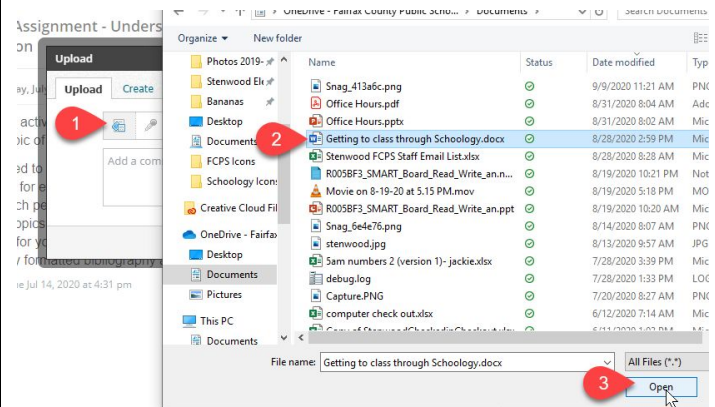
Assignment - Unders
on

Upload

Upload Create

ay, July

activ
pic of

ed to
for e
ch pe
opics
for yo
y formatted bibliography a

Add a com

ne Jul 14, 2020 at 4:31 pm

1

OneDrive - Fairfax County Public Schools > Documents

Search Documents

Organize ▾ New folder

Photos 2019-
Stenwood Ele
Bananas
Desktop
Documents
FCPS Icons
Schoology Icons
Creative Cloud Fil
OneDrive - Fairfax
Desktop
Documents
Pictures
This PC
Documents

| Name | Status | Date modified | Typ |
|---|---|---|---|
| Snag_413a6c.png | | 9/9/2020 11:21 AM | PNG |
| Office Hours.pdf | | 8/31/2020 8:04 AM | Ado |
| Office Hours.pptx | | 8/31/2020 8:02 AM | Mic |
| Getting to class through Schoology.docx | | 8/28/2020 2:59 PM | Mic |
| Stenwood FCPS Staff Email List.xlsx | | 8/28/2020 8:28 AM | Mic |
| R005BF3_SMART_Board_Read_Write_an.n... | | 8/19/2020 10:21 PM | NOT |
| Movie on 8-19-20 at 5.15 PM.mov | | 8/19/2020 5:18 PM | MO |
| R005BF3_SMART_Board_Read_Write_an.ppt | | 8/19/2020 10:20 AM | Mic |
| Snag_6e4e76.png | | 8/14/2020 8:07 PM | PNG |
| stenwood.jpg | | 8/13/2020 9:57 AM | JPG |
| 5am numbers 2 (version 1)- jackie.xlsx | | 7/28/2020 1:23 PM | Mic |
| debug.log | | 7/28/2020 1:33 PM | LOG |
| Capture.PNG | | 7/20/2020 8:27 PM | PNG |
| computer check out.xlsx | | 6/12/2020 7:14 AM | Mic |

2

File name: Getting to class through Schoology.docx

All Files (*.*)

3

Open